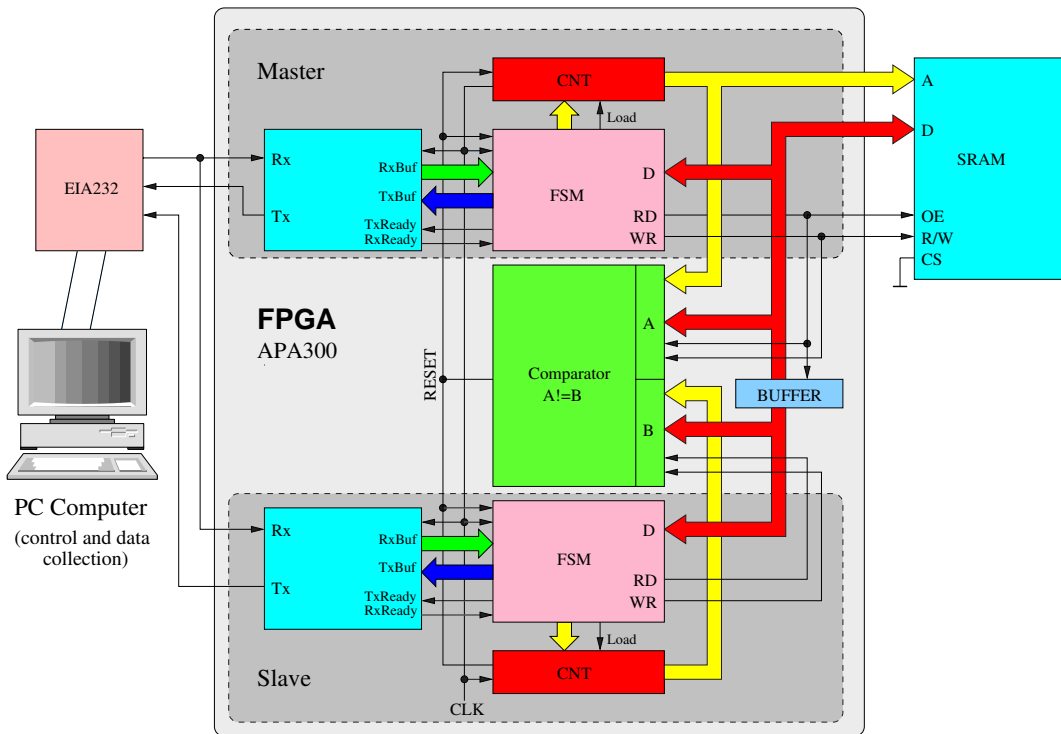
Master

CNT

Load

A

D

SRAM

EIA232

Rx

Tx

RxBuf

TxBuf

TxReady
RxReady

FSM

D

RD

WR

OE

R/W

CS

FPGA
APA300

RESET

Comparator
A!=B

A

B

BUFFER

PC Computer
(control and data collection)

Rx

Tx

RxBuf

TxBuf

TxReady
RxReady

FSM

D

RD

WR

Load

Slave

CNT

CLK